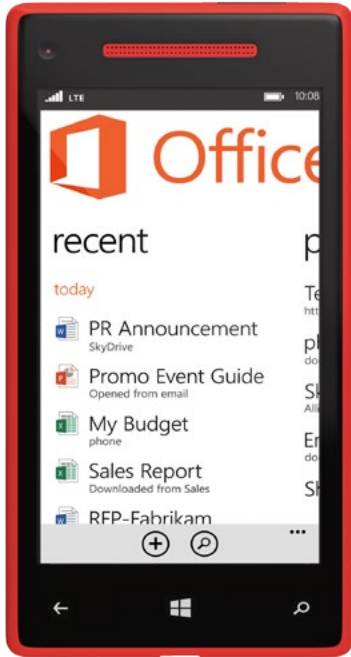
LTE 10:08

Office

recent

today

PR Announcement
SkyDrive

Promo Event Guide
Opened from email

My Budget
phone

Sales Report
Downloaded from Sales

RFP-Fabrikam

p

Te
htt

pl
do

Sh
All

Er
do

Sh

...